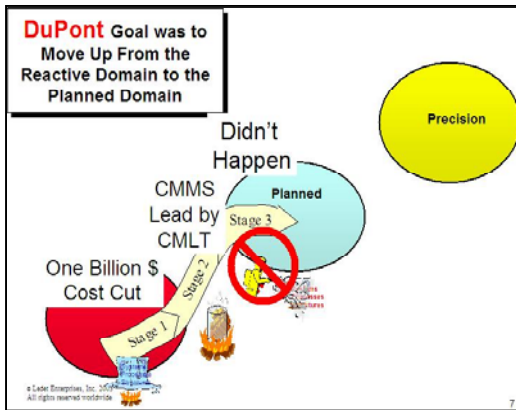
DuPont Goal was to Move Up From the Reactive Domain to the Planned Domain

Precision

Didn't Happen

Planned

CMMS Lead by CMLT

Stage 3

Stage 2

Stage 1

One Billion $ Cost Cut

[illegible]

© Ledet Enterprises, Inc. 20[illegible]
All rights reserved worldwide

7